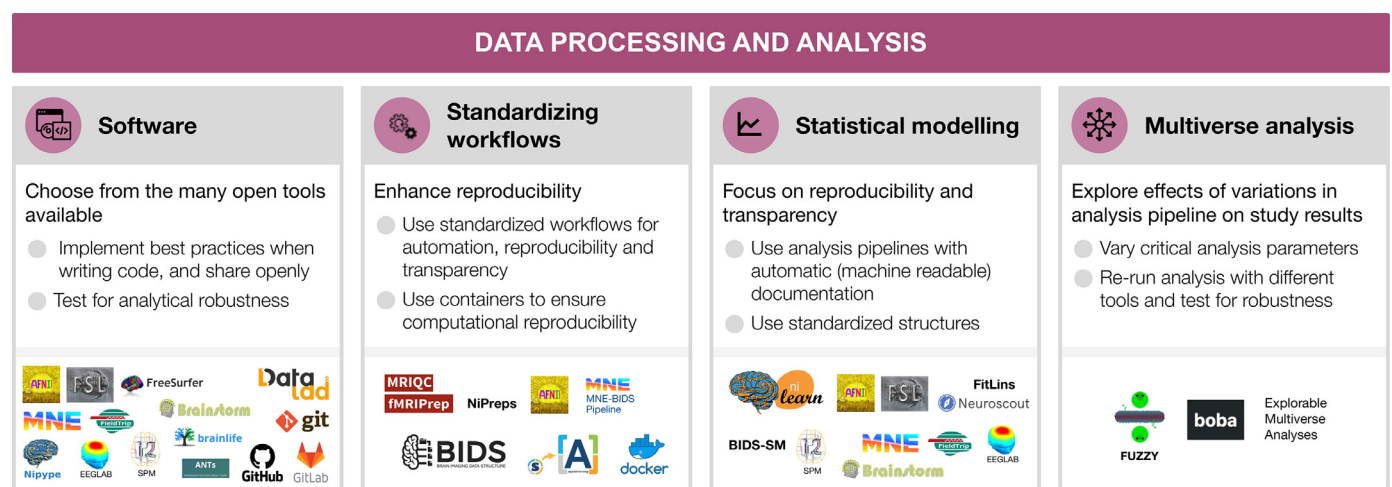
DATA PROCESSING AND ANALYSIS

Software

Choose from the many open tools available

Implement best practices when writing code, and share openly

Test for analytical robustness

AFNI FSL FreeSurfer DataLad MNE FieldTrip Brainstorm git brainlife Nipype EEGLAB SPM ANTs GitHub GitLab

Standardizing workflows

Enhance reproducibility

Use standardized workflows for automation, reproducibility and transparency

Use containers to ensure computational reproducibility

MRIQC fMRIPrep NiPreps AFNI MNE MNE-BIDS Pipeline BIDS BRAIN IMAGING DATA STRUCTURE docker

Statistical modelling

Focus on reproducibility and transparency

Use analysis pipelines with automatic (machine readable) documentation

Use standardized structures

nilearn AFNI FSL FitLins Neuroscout BIDS-SM SPM MNE FieldTrip Brainstorm EEGLAB

Multiverse analysis

Explore effects of variations in analysis pipeline on study results

Vary critical analysis parameters

Re-run analysis with different tools and test for robustness

FUZZY boba Explorable Multiverse Analyses